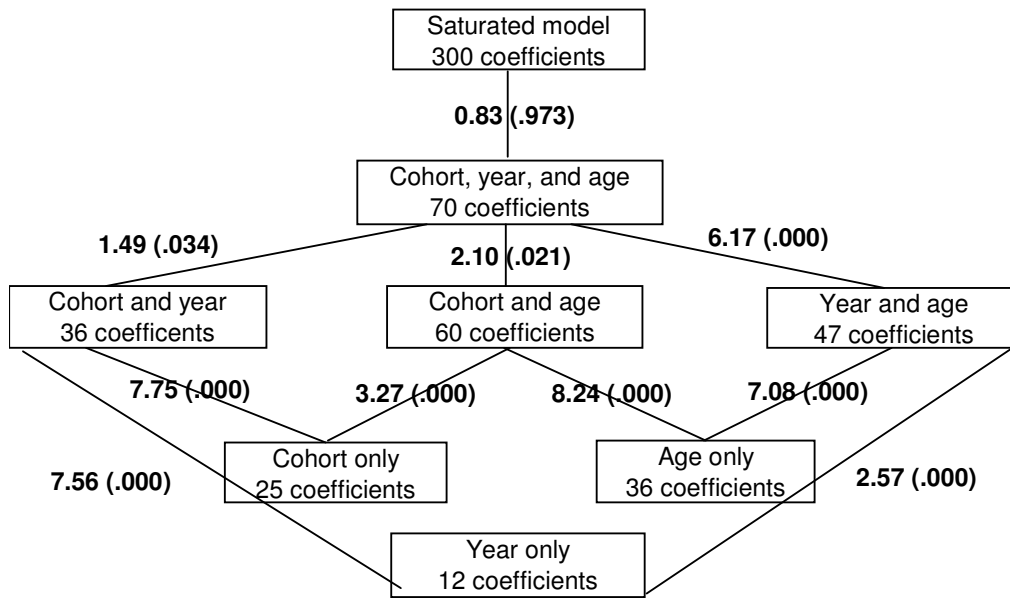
Saturated model
300 coefficients

0.83 (.973)

Cohort, year, and age
70 coefficients

1.49 (.034)

2.10 (.021)

6.17 (.000)

Cohort and year
36 coefficents

Cohort and age
60 coefficients

Year and age
47 coefficients

7.75 (.000)

3.27 (.000)

8.24 (.000)

7.08 (.000)

Cohort only
25 coefficients

Age only
36 coefficients

7.56 (.000)

2.57 (.000)

Year only
12 coefficients